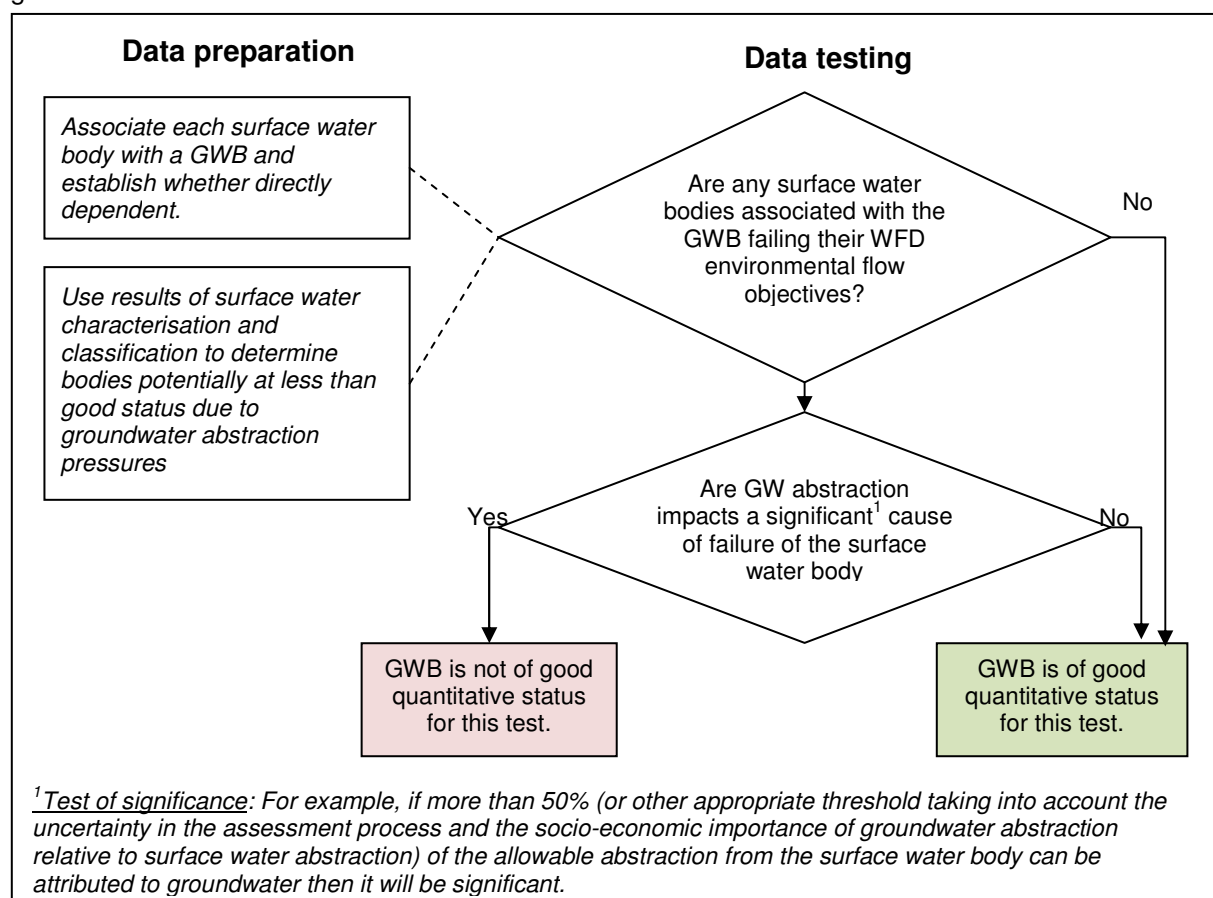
g

**Data preparation**

**Data testing**

*Associate each surface water body with a GWB and establish whether directly dependent.*

*Use results of surface water characterisation and classification to determine bodies potentially at less than good status due to groundwater abstraction pressures*

Are any surface water bodies associated with the GWB failing their WFD environmental flow objectives?

No

Yes

Are GW abstraction impacts a significant$^1$ cause of failure of the surface water body

No

GWB is not of good quantitative status for this test.

GWB is of good quantitative status for this test.

$^1$*Test of significance: For example, if more than 50% (or other appropriate threshold taking into account the uncertainty in the assessment process and the socio-economic importance of groundwater abstraction relative to surface water abstraction) of the allowable abstraction from the surface water body can be attributed to groundwater then it will be significant.*